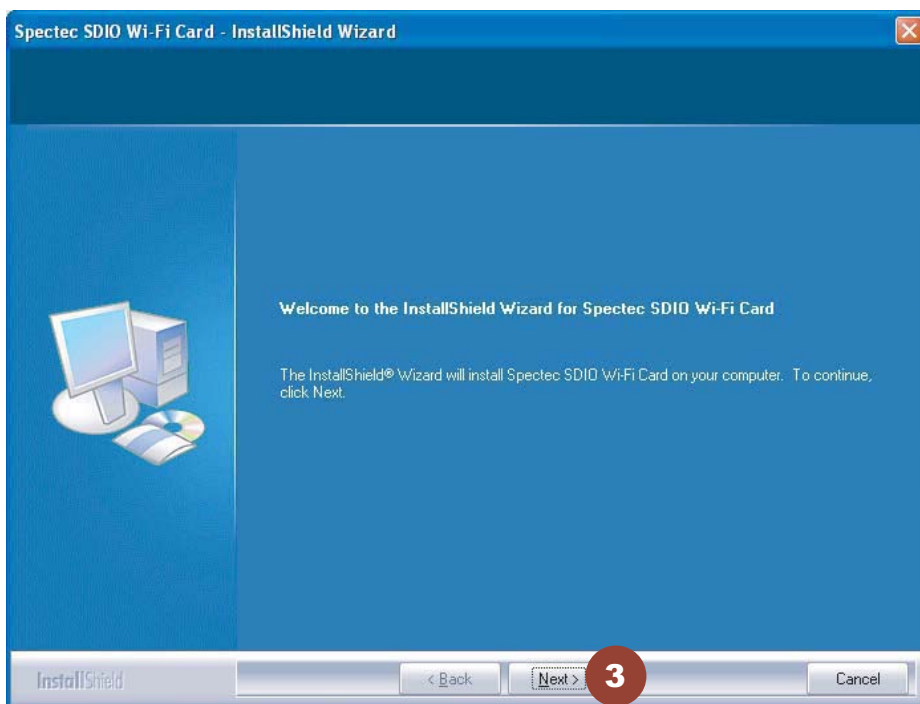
Spectec SDIO Wi-Fi Card - InstallShield Wizard

Welcome to the InstallShield Wizard for Spectec SDIO Wi-Fi Card

The InstallShield® Wizard will install Spectec SDIO Wi-Fi Card on your computer. To continue, click Next.

InstallShield

< Back

Next >

3

Cancel